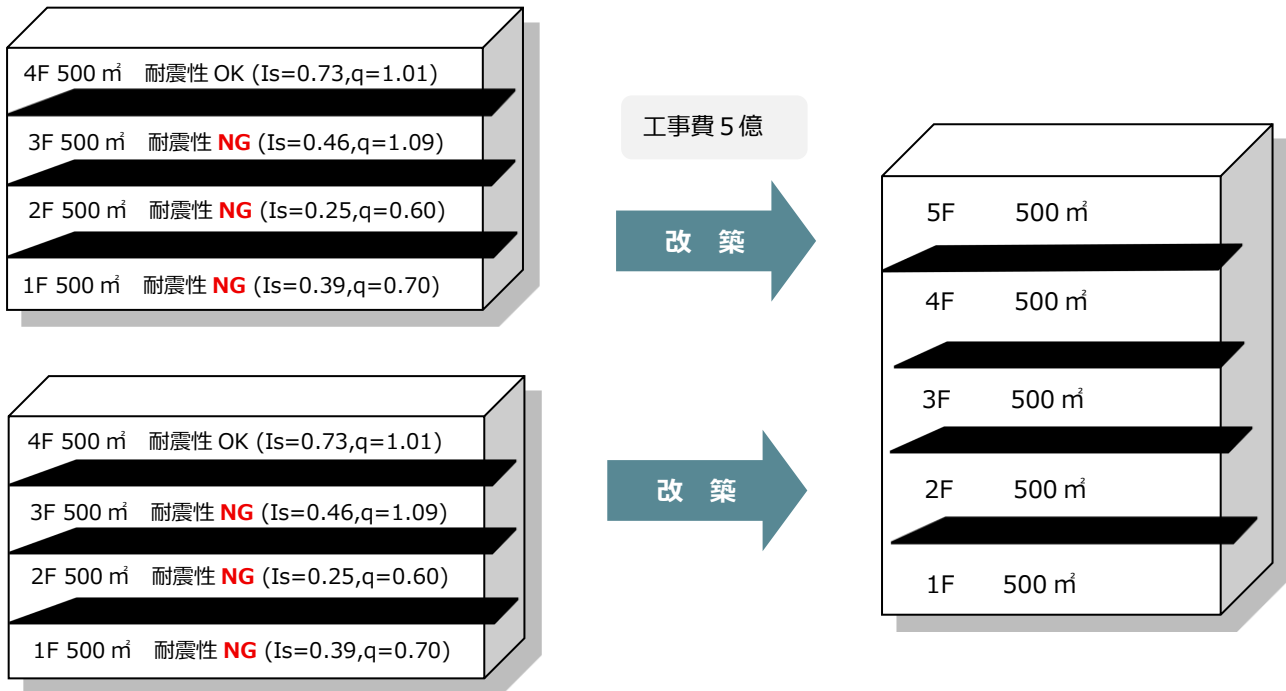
4F 500 ㎡　耐震性 OK (Is=0.73,q=1.01)

3F 500 ㎡　耐震性 NG (Is=0.46,q=1.09)

2F 500 ㎡　耐震性 NG (Is=0.25,q=0.60)

1F 500 ㎡　耐震性 NG (Is=0.39,q=0.70)

工事費５億

改　築

4F 500 ㎡　耐震性 OK (Is=0.73,q=1.01)

3F 500 ㎡　耐震性 NG (Is=0.46,q=1.09)

2F 500 ㎡　耐震性 NG (Is=0.25,q=0.60)

1F 500 ㎡　耐震性 NG (Is=0.39,q=0.70)

改　築

5F　500 ㎡

4F　500 ㎡

3F　500 ㎡

2F　500 ㎡

1F　500 ㎡